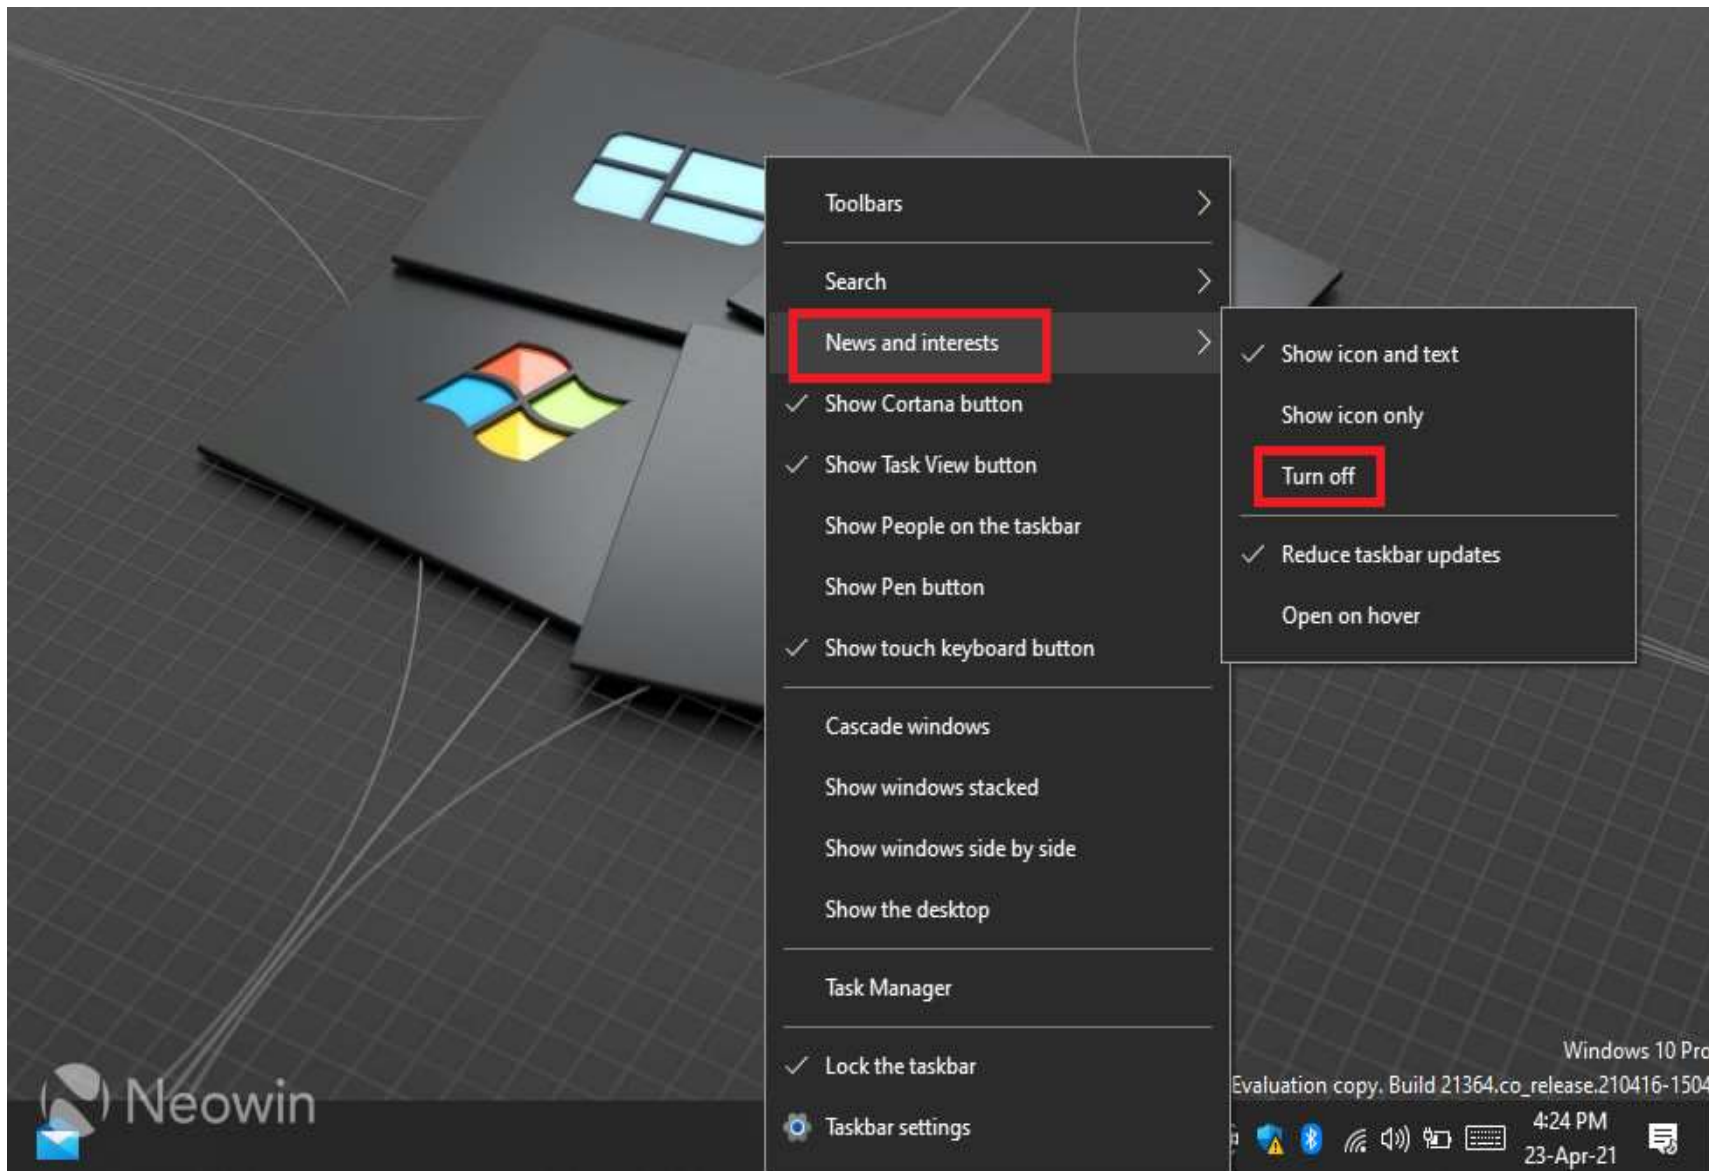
Toolbars

Search

News and interests

✓ Show Cortana button

✓ Show Task View button

Show People on the taskbar

Show Pen button

✓ Show touch keyboard button

Cascade windows

Show windows stacked

Show windows side by side

Show the desktop

Task Manager

✓ Lock the taskbar

Taskbar settings

✓ Show icon and text

Show icon only

Turn off

✓ Reduce taskbar updates

Open on hover

Neowin

Windows 10 Pro
Evaluation copy. Build 21364.co_release.210416-1504

4:24 PM
23-Apr-21